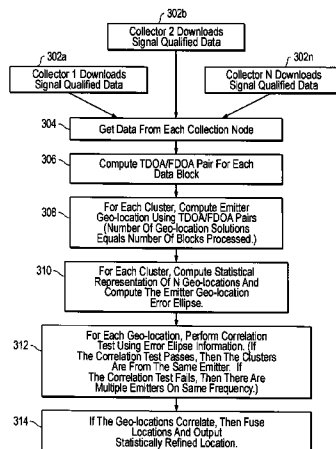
302b

Collector 2 Downloads Signal Qualified Data

302a

Collector 1 Downloads Signal Qualified Data

302n

Collector N Downloads Signal Qualified Data

304

Get Data From Each Collection Node

306

Compute TDOA/FDOA Pair For Each Data Block

308

For Each Cluster, Compute Emitter Geo-location Using TDOA/FDOA Pairs (Number Of Geo-location Solutions Equals Number Of Blocks Processed.)

310

For Each Cluster, Compute Statistical Representation Of N Geo-locations And Compute The Emitter Geo-location Error Ellipse.

312

For Each Geo-location, Perform Correlation Test Using Error Ellipse Information. (If The Correlation Test Passes, Then The Clusters Are From The Same Emitter. If The Correlation Test Fails, Then There Are Multiple Emitters On Same Frequency.)

314

If The Geo-locations Correlate, Then Fuse Locations And Output Statistically Refined Location.